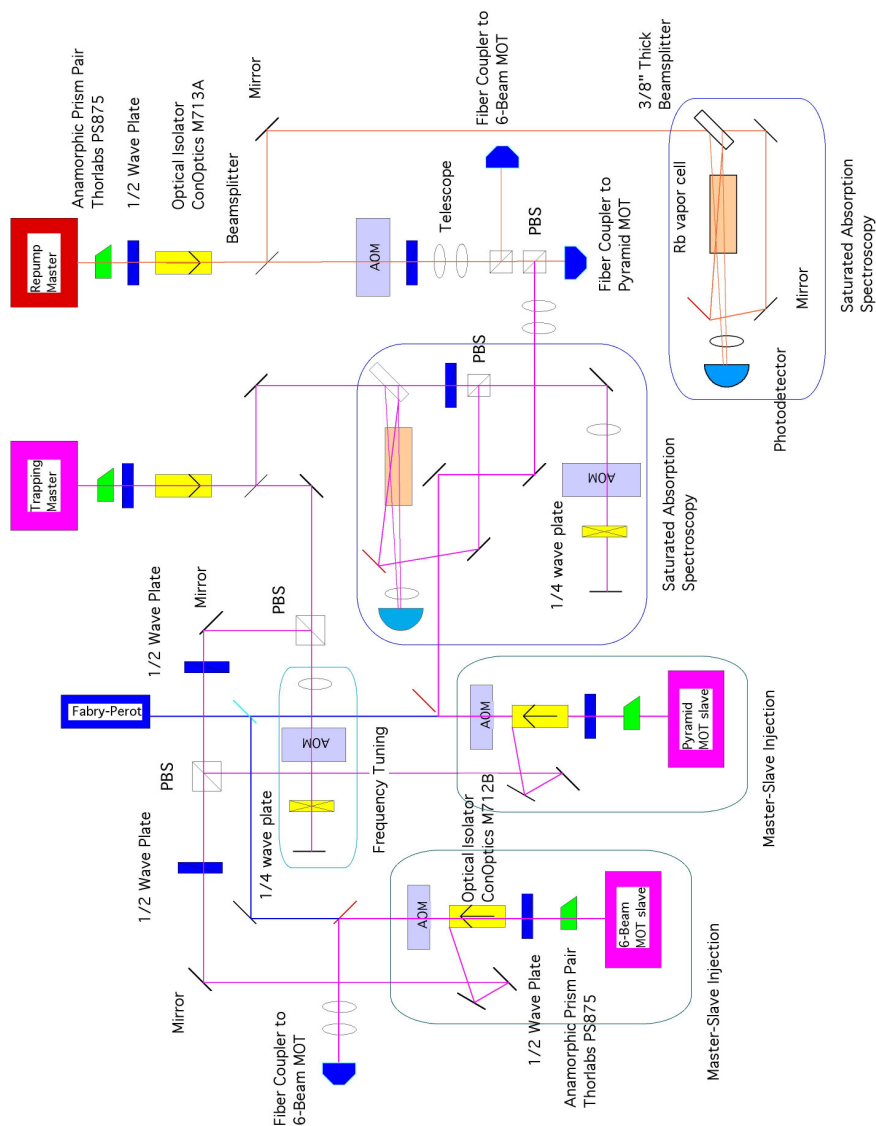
Repump Master

Anamorphic Prism Pair Thorlabs PS875

1/2 Wave Plate

Optical Isolator ConOptics M713A

Beamsplitter

Mirror

AOM

Telescope

Fiber Coupler to 6-Beam MOT

PBS

Fiber Coupler to Pyramid MOT

3/8" Thick Beamsplitter

Rb vapor cell

Mirror

Photodetector

Saturated Absorption Spectroscopy

Trapping Master

PBS

AOM

1/4 wave plate

Saturated Absorption Spectroscopy

Mirror

1/2 Wave Plate

PBS

Fabry-Perot

AOM

1/4 wave plate

Frequency Tuning

AOM

Pyramid MOT slave

Master-Slave Injection

PBS

1/2 Wave Plate

Optical Isolator ConOptics M712B

AOM

6-Beam MOT slave

Master-Slave Injection

Mirror

1/2 Wave Plate

Anamorphic Prism Pair Thorlabs PS875

Fiber Coupler to 6-Beam MOT